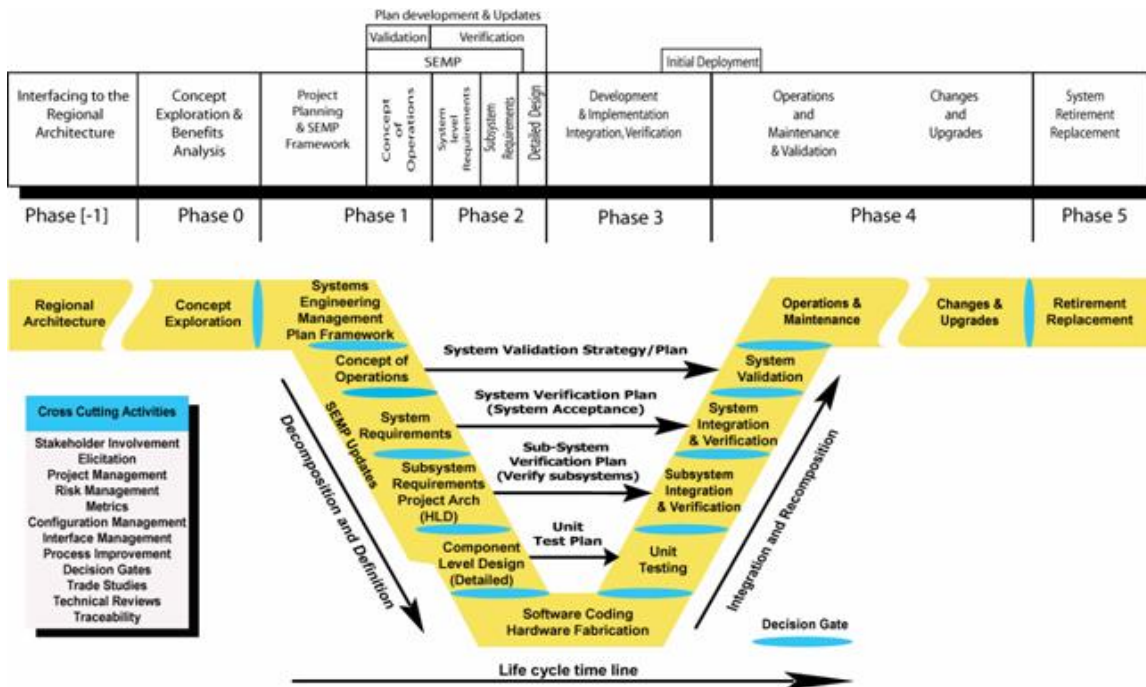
Plan development & Updates

Validation | Verification

SEMP

Initial Deployment

| Interfacing to the Regional Architecture | Concept Exploration & Benefits Analysis | Project Planning & SEMP Framework | Concept of Operations | System level Requirements | Subsystem Requirements | Detailed Design | Development & Implementation Integration, Verification | Operations and Maintenance & Validation | Changes and Upgrades | System Retirement Replacement |
|---|---|---|---|---|---|---|---|---|---|---|

| Phase [-1] | Phase 0 | Phase 1 | Phase 2 | Phase 3 | Phase 4 | Phase 5 |
|---|---|---|---|---|---|---|

Regional Architecture

Concept Exploration

Systems Engineering Management Plan Framework

Concept of Operations

System Requirements

Subsystem Requirements Project Arch (HLD)

Component Level Design (Detailed)

Software Coding Hardware Fabrication

Unit Testing

Subsystem Integration & Verification

System Integration & Verification

System Validation

Operations & Maintenance

Changes & Upgrades

Retirement Replacement

System Validation Strategy/Plan

System Verification Plan (System Acceptance)

Sub-System Verification Plan (Verify subsystems)

Unit Test Plan

SEMP Updates

Decomposition and Definition

Integration and Recomposition

Cross Cutting Activities

Stakeholder Involvement
Elicitation
Project Management
Risk Management
Metrics
Configuration Management
Interface Management
Process Improvement
Decision Gates
Trade Studies
Technical Reviews
Traceability

Decision Gate

Life cycle time line